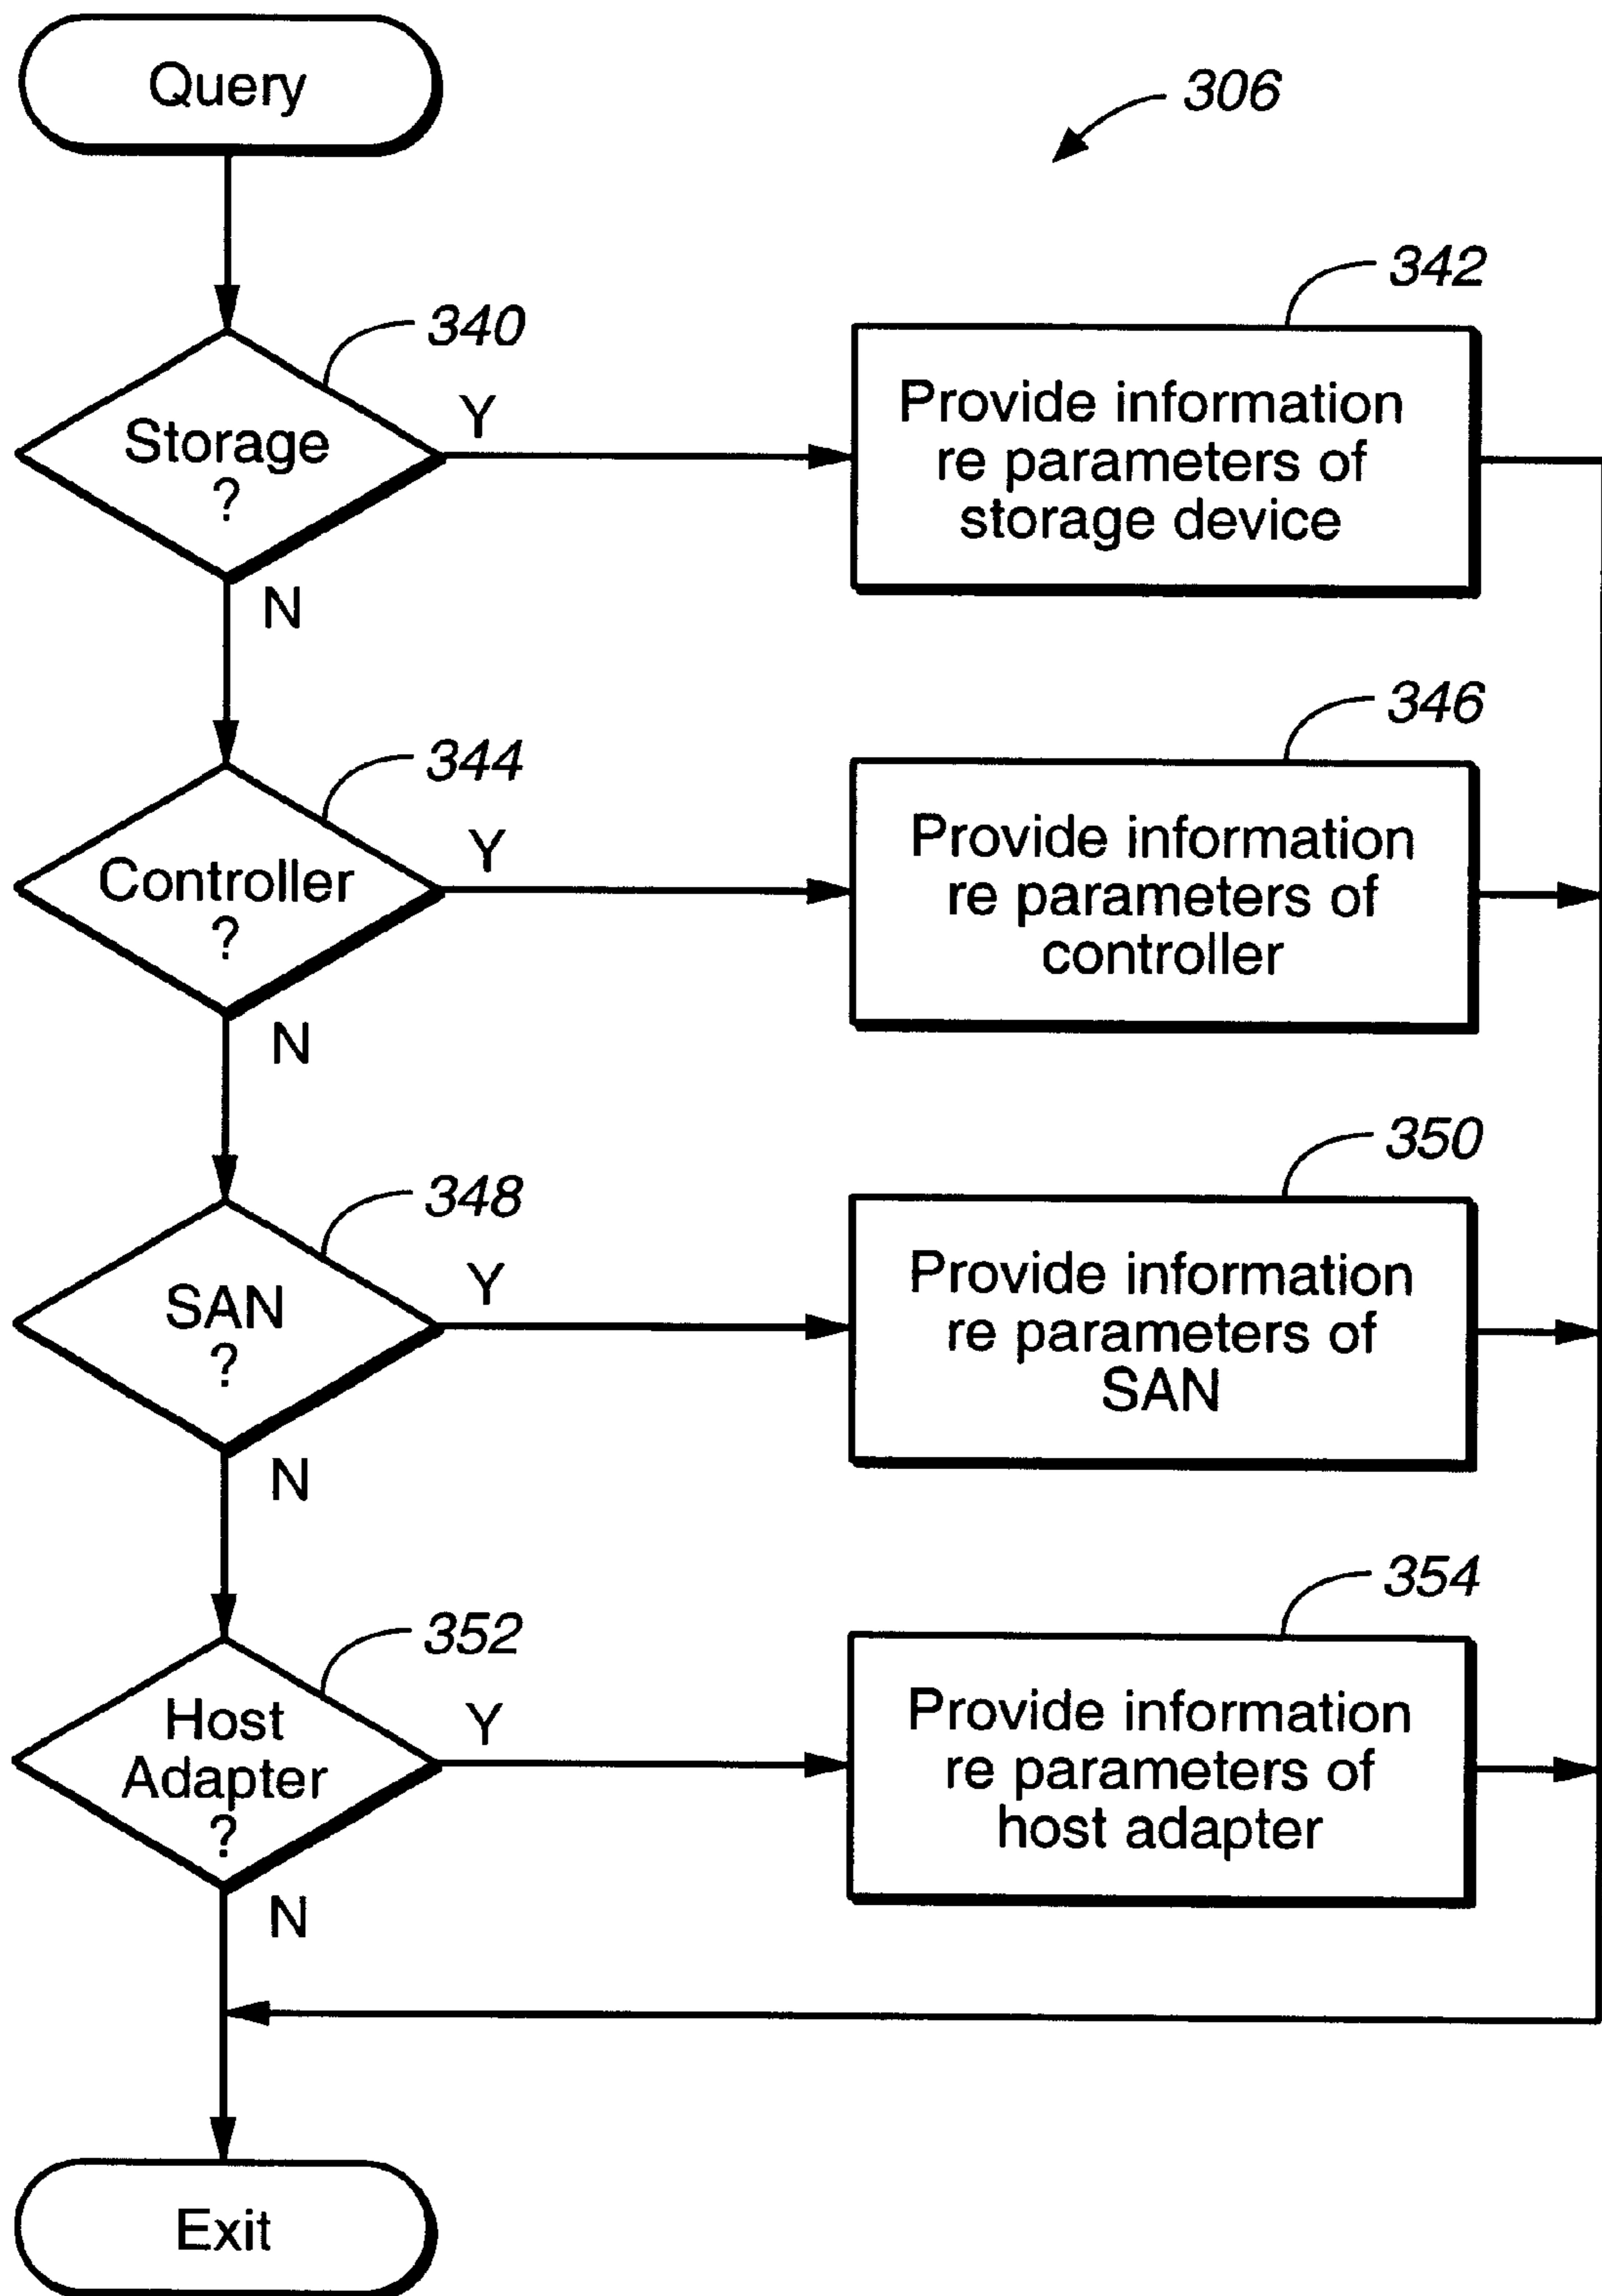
Query

306

340

Storage ?

Y

342

Provide information re parameters of storage device

N

344

Controller ?

Y

346

Provide information re parameters of controller

N

348

SAN ?

Y

350

Provide information re parameters of SAN

N

352

Host Adapter ?

Y

354

Provide information re parameters of host adapter

N

Exit